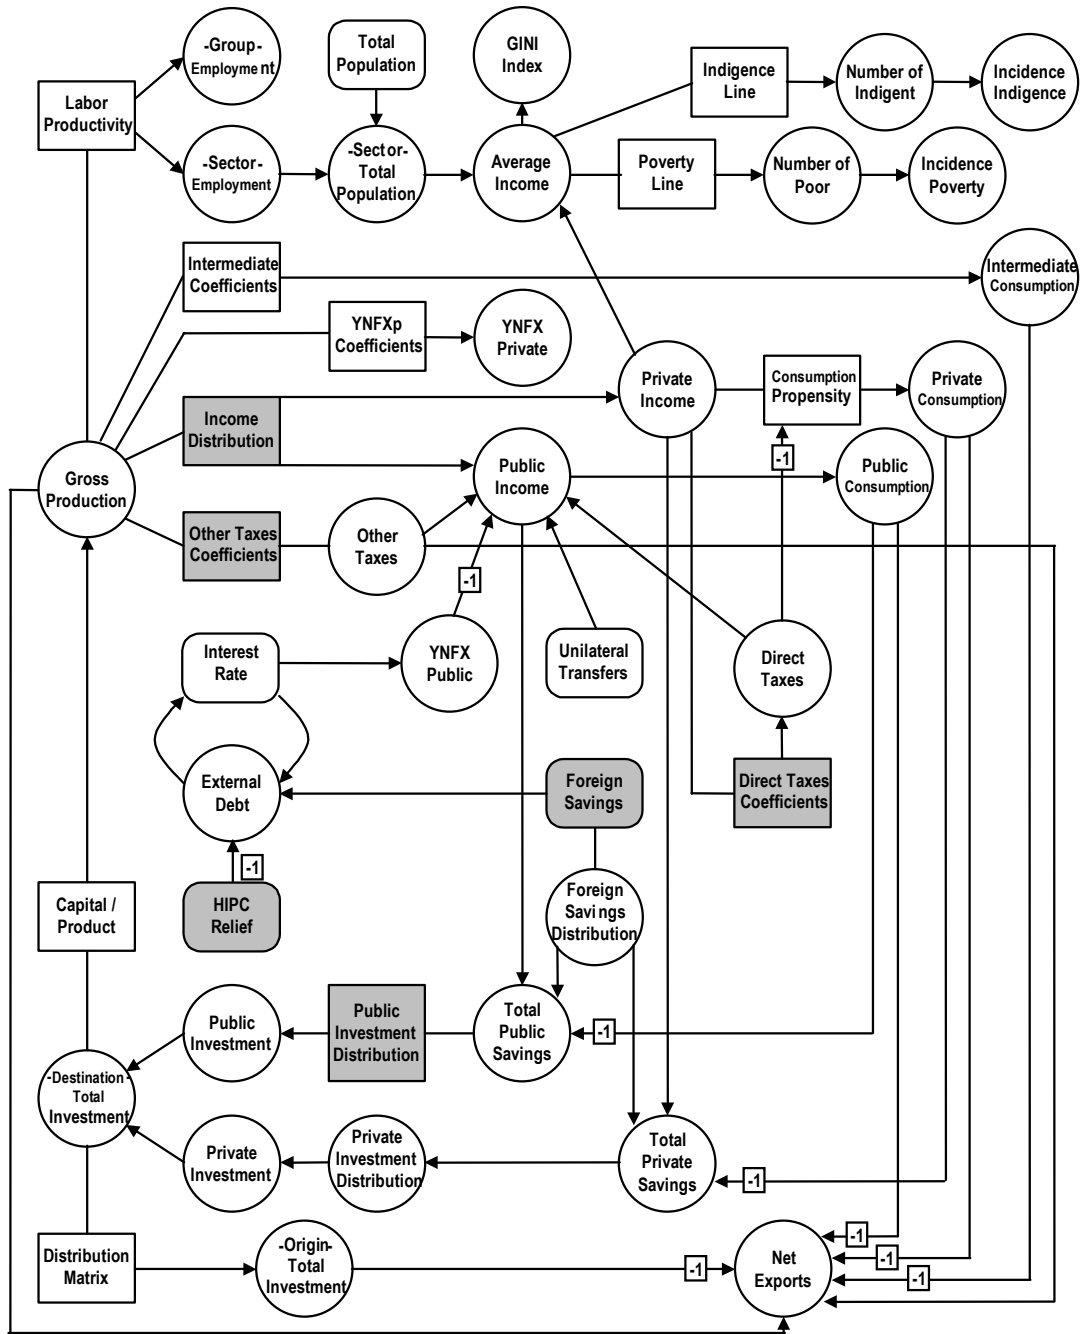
-Group-
Employment

Total
Population

GINI
Index

Indigence
Line

Number of
Indigent

Incidence
Indigence

Labor
Productivity

-Sector-
Employment

-Sector-
Total
Population

Average
Income

Poverty
Line

Number of
Poor

Incidence
Poverty

Intermediate
Coefficients

Intermediate
Consumption

YNFXp
Coefficients

YNFX
Private

Private
Income

Consumption
Propensity

Private
Consumption

Income
Distribution

-1

Gross
Production

Public
Income

Public
Consumption

Other Taxes
Coefficients

Other
Taxes

-1

Interest
Rate

YNFX
Public

Unilateral
Transfers

Direct
Taxes

External
Debt

Foreign
Savings

Direct Taxes
Coefficients

-1

Capital /
Product

HIPC
Relief

Foreign
Savings
Distribution

Public
Investment

Public
Investment
Distribution

Total
Public
Savings

-1

-Destination-
Total
Investment

Private
Investment

Private
Investment
Distribution

Total
Private
Savings

-1

-1

Distribution
Matrix

-Origin-
Total
Investment

-1

Net
Exports

-1

-1